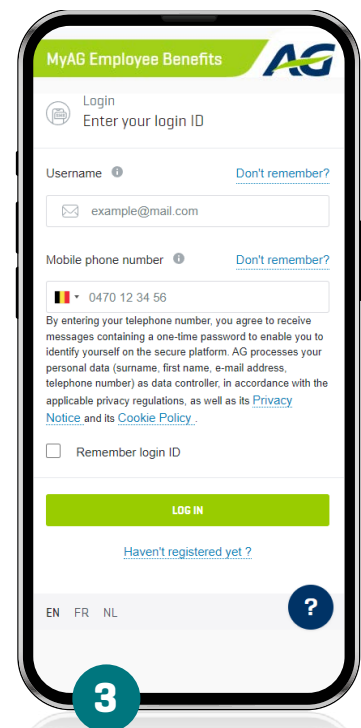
MyAG Employee Benefits AG

Login
Enter your login ID

Username Don't remember?

example@mail.com

Mobile phone number Don't remember?

0470 12 34 56

By entering your telephone number, you agree to receive messages containing a one-time password to enable you to identify yourself on the secure platform. AG processes your personal data (surname, first name, e-mail address, telephone number) as data controller, in accordance with the applicable privacy regulations, as well as its Privacy Notice and its Cookie Policy .

Remember login ID

LOG IN

Haven't registered yet ?

EN FR NL

?

3